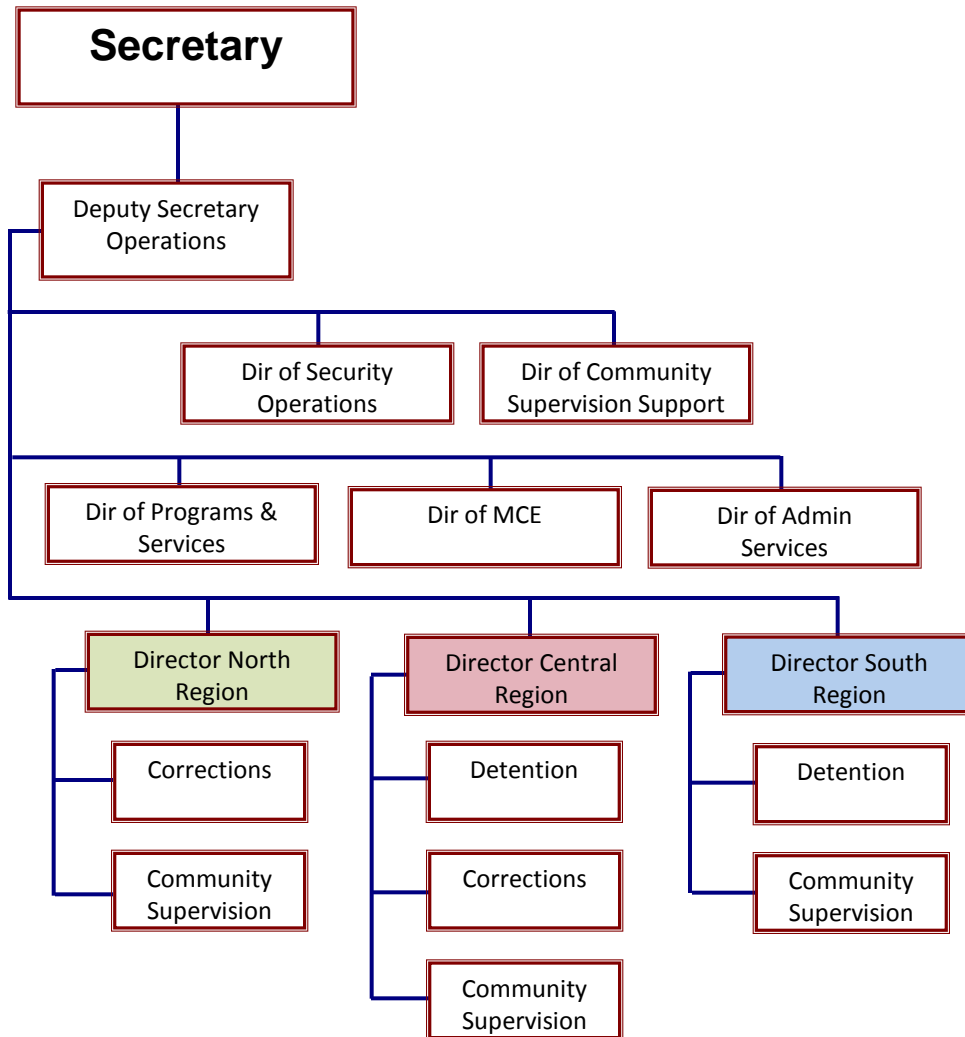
Secretary

Deputy Secretary Operations

Dir of Security Operations

Dir of Community Supervision Support

Dir of Programs & Services

Dir of MCE

Dir of Admin Services

Director North Region

Corrections

Community Supervision

Director Central Region

Detention

Corrections

Community Supervision

Director South Region

Detention

Community Supervision